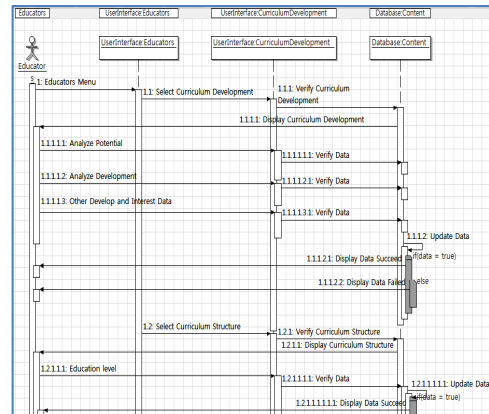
Educators
UserInterface:Educators
UserInterface:CurriculumDevelopment
Database:Content

Educator
UserInterface:Educators
UserInterface:CurriculumDevelopment
Database:Content

1: Educators Menu
1.1: Select Curriculum Development
1.1.1: Verify Curriculum Development
1.1.1.1: Display Curriculum Development
1.1.1.1.1: Analyze Potential
1.1.1.1.1.1: Verify Data
1.1.1.1.2: Analyze Development
1.1.1.1.2.1: Verify Data
1.1.1.1.3: Other Develop and Interest Data
1.1.1.1.3.1: Verify Data
1.1.1.2: Update Data
1.1.1.2.1: Display Data Succeed
if(data = true)
else
1.1.1.2.2: Display Data Failed
1.2: Select Curriculum Structure
1.2.1: Verify Curriculum Structure
1.2.1.1: Display Curriculum Structure
1.2.1.1.1: Education level
1.2.1.1.1.1: Verify Data
1.2.1.1.1.1.1: Update Data
if(data = true)
1.2.1.1.1.1.1.1: Display Data Succeed